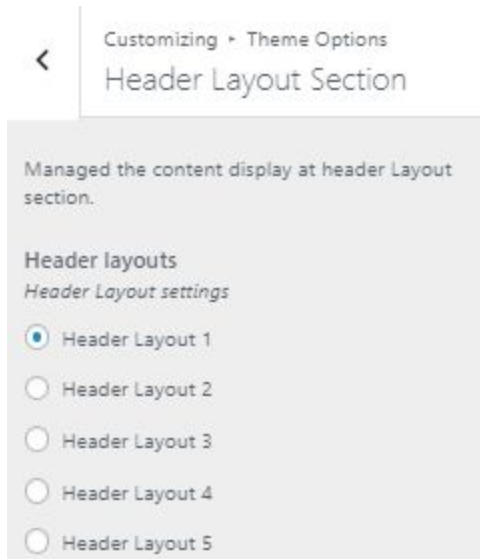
<

Customizing ▸ Theme Options
Header Layout Section

Managed the content display at header Layout section.

Header layouts
*Header Layout settings*

Header Layout 1

Header Layout 2

Header Layout 3

Header Layout 4

Header Layout 5